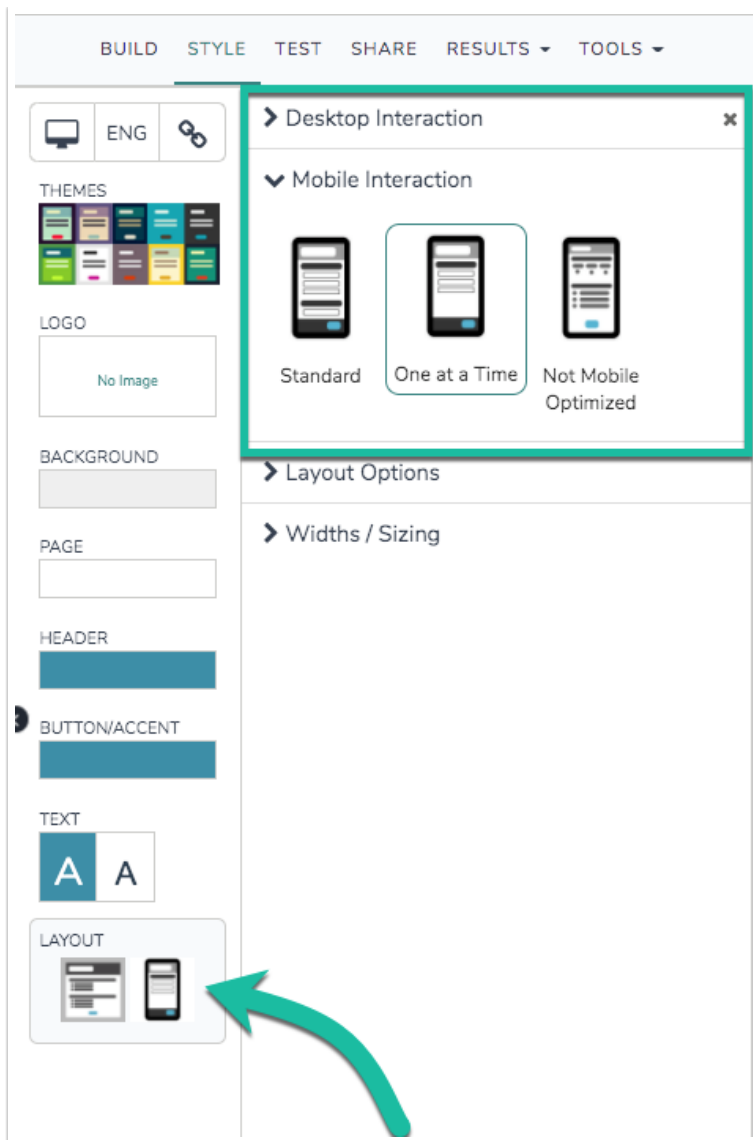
BUILD STYLE TEST SHARE RESULTS ▾ TOOLS ▾

ENG

THEMES

LOGO

No Image

BACKGROUND

PAGE

HEADER

BUTTON/ACCENT

TEXT

A A

LAYOUT

> Desktop Interaction

×

⌄ Mobile Interaction

Standard

One at a Time

Not Mobile Optimized

> Layout Options

> Widths / Sizing